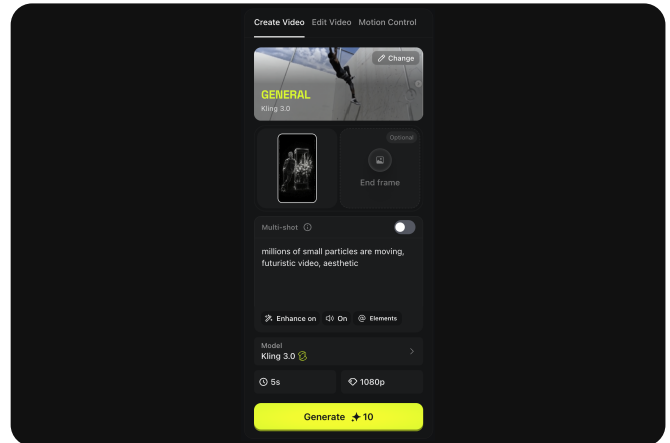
Create Video Edit Video Motion Control

Change

GENERAL
Kling 3.0

Optional

End frame

Multi-shot

millions of small particles are moving, futuristic video, aesthetic

Enhance on On Elements

Model
Kling 3.0

5s 1080p

Generate 10